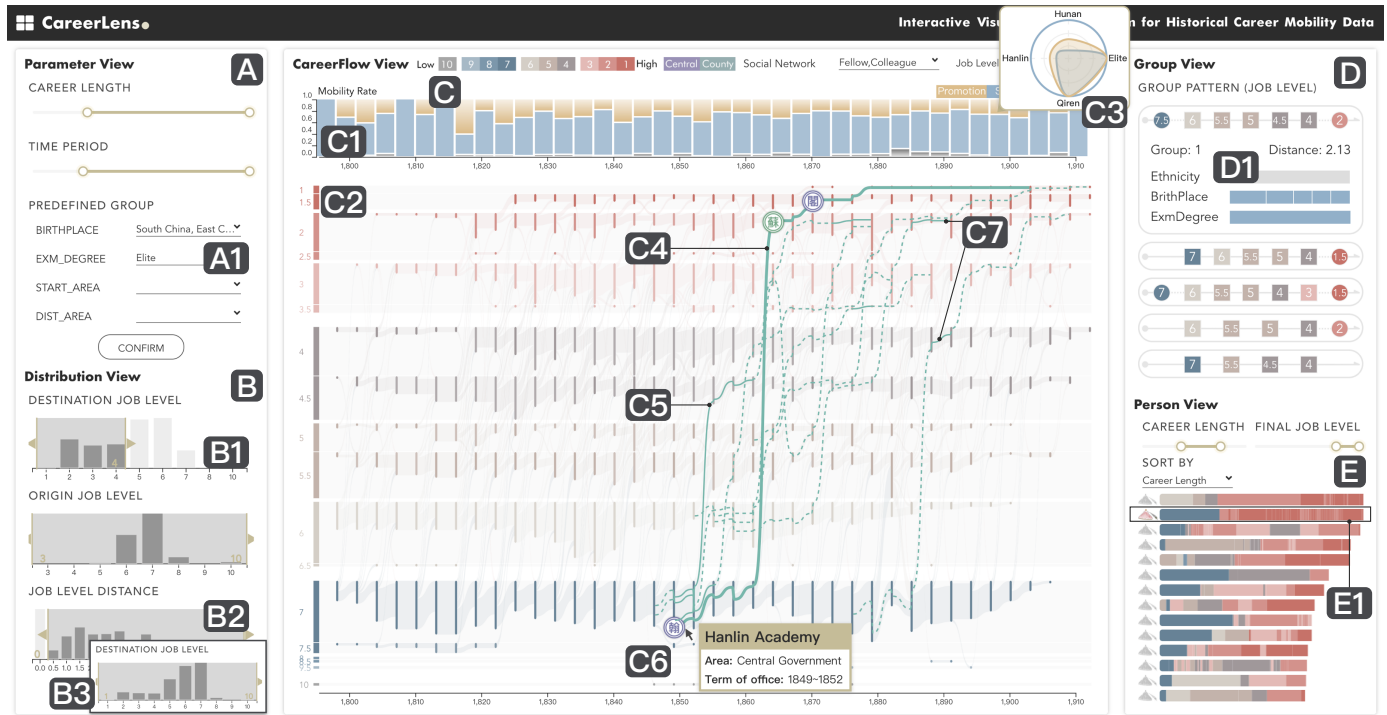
CareerLens

Interactive Visu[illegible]n for Historical Career Mobility Data

Parameter View
A
CAREER LENGTH
TIME PERIOD
PREDEFINED GROUP
BIRTHPLACE South China, East C...
EXM_DEGREE Elite
A1
START_AREA
DIST_AREA
CONFIRM

Distribution View
B
DESTINATION JOB LEVEL
B1
1 2 3 4 5 6 7 8 9 10
ORIGIN JOB LEVEL
3 10
1 2 3 4 5 6 7 8 9 10
JOB LEVEL DISTANCE
B2
0
0.0 0.5 1.0 1.5
DESTINATION JOB LEVEL
B3
1 2 3 4 5 6 7 8 9 10

CareerFlow View Low 10 9 8 7 6 5 4 3 2 1 High Central County Social Network Fellow,Colleague Job Level
Mobility Rate
C
Promotion S
1.0 0.8 0.6 0.4 0.2 0.0
C1
1,800 1,810 1,820 1,830 1,840 1,850 1,860 1,870 1,880 1,890 1,900 1,910
Hunan
Hanlin
Elite
Qiren
C3
1 1.5 2 2.5 3 3.5 4 4.5 5 5.5 6 6.5 7 7.5 8 9 10
C2
C4
C7
C5
C6
Hanlin Academy
Area: Central Government
Term of office: 1849~1852
1,800 1,810 1,820 1,830 1,840 1,850 1,860 1,870 1,880 1,890 1,900 1,910

Group View
D
GROUP PATTERN (JOB LEVEL)
7.5 6 5.5 5 4.5 4 2
Group: 1 Distance: 2.13
D1
Ethnicity
BrithPlace
ExmDegree
7 6 5.5 5 4 1.5
7 6 5.5 5 4 3 1.5
6 5.5 5 4 2
7 5.5 4.5 4

Person View
CAREER LENGTH FINAL JOB LEVEL
SORT BY
E
Career Length
E1